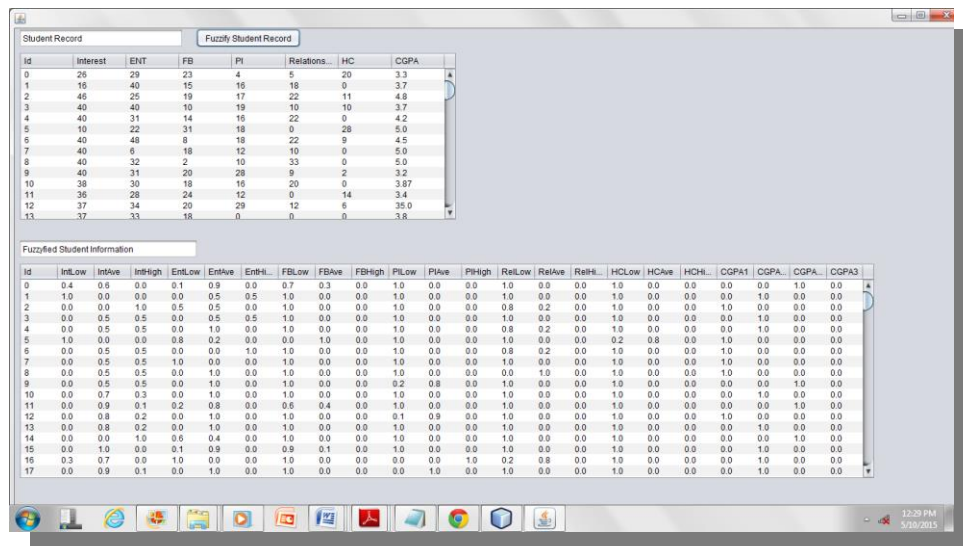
Student Record

Fuzzify Student Record

| Id | Interest | ENT | FB | PI | Relations... | HC | CGPA |
|---|---|---|---|---|---|---|---|
| 0 | 26 | 29 | 23 | 4 | 5 | 20 | 3.3 |
| 1 | 16 | 40 | 15 | 16 | 18 | 0 | 3.7 |
| 2 | 46 | 25 | 19 | 17 | 22 | 11 | 4.8 |
| 3 | 40 | 40 | 10 | 19 | 10 | 10 | 3.7 |
| 4 | 40 | 31 | 14 | 16 | 22 | 0 | 4.2 |
| 5 | 10 | 22 | 31 | 18 | 0 | 28 | 5.0 |
| 6 | 40 | 48 | 8 | 18 | 22 | 9 | 4.5 |
| 7 | 40 | 6 | 18 | 12 | 10 | 0 | 5.0 |
| 8 | 40 | 32 | 2 | 10 | 33 | 0 | 5.0 |
| 9 | 40 | 31 | 20 | 28 | 9 | 2 | 3.2 |
| 10 | 38 | 30 | 18 | 16 | 20 | 0 | 3.87 |
| 11 | 36 | 28 | 24 | 12 | 0 | 14 | 3.4 |
| 12 | 37 | 34 | 20 | 29 | 12 | 6 | 35.0 |
| 13 | 37 | 33 | 18 | 0 | 0 | 0 | 3.8 |

Fuzzified Student Information

| Id | IntLow | IntAve | IntHigh | EntLow | EntAve | EntHi... | FBLow | FBAve | FBHigh | PlLow | PlAve | PlHigh | RelLow | RelAve | RelHi... | HCLow | HCAve | HCHi... | CGPA1 | CGPA... | CGPA... | CGPA3 |
|---|---|---|---|---|---|---|---|---|---|---|---|---|---|---|---|---|---|---|---|---|---|---|
| 0 | 0.4 | 0.6 | 0.0 | 0.1 | 0.9 | 0.0 | 0.7 | 0.3 | 0.0 | 1.0 | 0.0 | 0.0 | 1.0 | 0.0 | 0.0 | 1.0 | 0.0 | 0.0 | 0.0 | 0.0 | 1.0 | 0.0 |
| 1 | 1.0 | 0.0 | 0.0 | 0.0 | 0.5 | 0.5 | 1.0 | 0.0 | 0.0 | 1.0 | 0.0 | 0.0 | 1.0 | 0.0 | 0.0 | 1.0 | 0.0 | 0.0 | 0.0 | 1.0 | 0.0 | 0.0 |
| 2 | 0.0 | 0.0 | 1.0 | 0.5 | 0.5 | 0.0 | 1.0 | 0.0 | 0.0 | 1.0 | 0.0 | 0.0 | 0.8 | 0.2 | 0.0 | 1.0 | 0.0 | 0.0 | 1.0 | 0.0 | 0.0 | 0.0 |
| 3 | 0.0 | 0.5 | 0.5 | 0.0 | 0.5 | 0.5 | 1.0 | 0.0 | 0.0 | 1.0 | 0.0 | 0.0 | 1.0 | 0.0 | 0.0 | 1.0 | 0.0 | 0.0 | 0.0 | 1.0 | 0.0 | 0.0 |
| 4 | 0.0 | 0.5 | 0.5 | 0.0 | 1.0 | 0.0 | 1.0 | 0.0 | 0.0 | 1.0 | 0.0 | 0.0 | 0.8 | 0.2 | 0.0 | 1.0 | 0.0 | 0.0 | 0.0 | 1.0 | 0.0 | 0.0 |
| 5 | 1.0 | 0.0 | 0.0 | 0.8 | 0.2 | 0.0 | 0.0 | 1.0 | 0.0 | 1.0 | 0.0 | 0.0 | 1.0 | 0.0 | 0.0 | 0.2 | 0.8 | 0.0 | 1.0 | 0.0 | 0.0 | 0.0 |
| 6 | 0.0 | 0.5 | 0.5 | 0.0 | 0.0 | 1.0 | 1.0 | 0.0 | 0.0 | 1.0 | 0.0 | 0.0 | 0.8 | 0.2 | 0.0 | 1.0 | 0.0 | 0.0 | 1.0 | 0.0 | 0.0 | 0.0 |
| 7 | 0.0 | 0.5 | 0.5 | 1.0 | 0.0 | 0.0 | 1.0 | 0.0 | 0.0 | 1.0 | 0.0 | 0.0 | 1.0 | 0.0 | 0.0 | 1.0 | 0.0 | 0.0 | 1.0 | 0.0 | 0.0 | 0.0 |
| 8 | 0.0 | 0.5 | 0.5 | 0.0 | 1.0 | 0.0 | 1.0 | 0.0 | 0.0 | 1.0 | 0.0 | 0.0 | 0.0 | 1.0 | 0.0 | 1.0 | 0.0 | 0.0 | 1.0 | 0.0 | 0.0 | 0.0 |
| 9 | 0.0 | 0.5 | 0.5 | 0.0 | 1.0 | 0.0 | 1.0 | 0.0 | 0.0 | 0.2 | 0.8 | 0.0 | 1.0 | 0.0 | 0.0 | 1.0 | 0.0 | 0.0 | 0.0 | 0.0 | 1.0 | 0.0 |
| 10 | 0.0 | 0.7 | 0.3 | 0.0 | 1.0 | 0.0 | 1.0 | 0.0 | 0.0 | 1.0 | 0.0 | 0.0 | 1.0 | 0.0 | 0.0 | 1.0 | 0.0 | 0.0 | 0.0 | 1.0 | 0.0 | 0.0 |
| 11 | 0.0 | 0.9 | 0.1 | 0.2 | 0.8 | 0.0 | 0.6 | 0.4 | 0.0 | 1.0 | 0.0 | 0.0 | 1.0 | 0.0 | 0.0 | 1.0 | 0.0 | 0.0 | 0.0 | 0.0 | 1.0 | 0.0 |
| 12 | 0.0 | 0.8 | 0.2 | 0.0 | 1.0 | 0.0 | 1.0 | 0.0 | 0.0 | 0.1 | 0.9 | 0.0 | 1.0 | 0.0 | 0.0 | 1.0 | 0.0 | 0.0 | 1.0 | 0.0 | 0.0 | 0.0 |
| 13 | 0.0 | 0.8 | 0.2 | 0.0 | 1.0 | 0.0 | 1.0 | 0.0 | 0.0 | 1.0 | 0.0 | 0.0 | 1.0 | 0.0 | 0.0 | 1.0 | 0.0 | 0.0 | 0.0 | 1.0 | 0.0 | 0.0 |
| 14 | 0.0 | 0.0 | 1.0 | 0.6 | 0.4 | 0.0 | 1.0 | 0.0 | 0.0 | 1.0 | 0.0 | 0.0 | 1.0 | 0.0 | 0.0 | 1.0 | 0.0 | 0.0 | 0.0 | 0.0 | 1.0 | 0.0 |
| 15 | 0.0 | 1.0 | 0.0 | 0.1 | 0.9 | 0.0 | 0.9 | 0.1 | 0.0 | 1.0 | 0.0 | 0.0 | 1.0 | 0.0 | 0.0 | 1.0 | 0.0 | 0.0 | 0.0 | 1.0 | 0.0 | 0.0 |
| 16 | 0.3 | 0.7 | 0.0 | 1.0 | 0.0 | 0.0 | 1.0 | 0.0 | 0.0 | 0.0 | 0.0 | 1.0 | 0.2 | 0.8 | 0.0 | 1.0 | 0.0 | 0.0 | 0.0 | 1.0 | 0.0 | 0.0 |
| 17 | 0.0 | 0.9 | 0.1 | 0.0 | 1.0 | 0.0 | 1.0 | 0.0 | 0.0 | 0.0 | 1.0 | 0.0 | 1.0 | 0.0 | 0.0 | 1.0 | 0.0 | 0.0 | 0.0 | 1.0 | 0.0 | 0.0 |

12:29 PM
5/10/2015